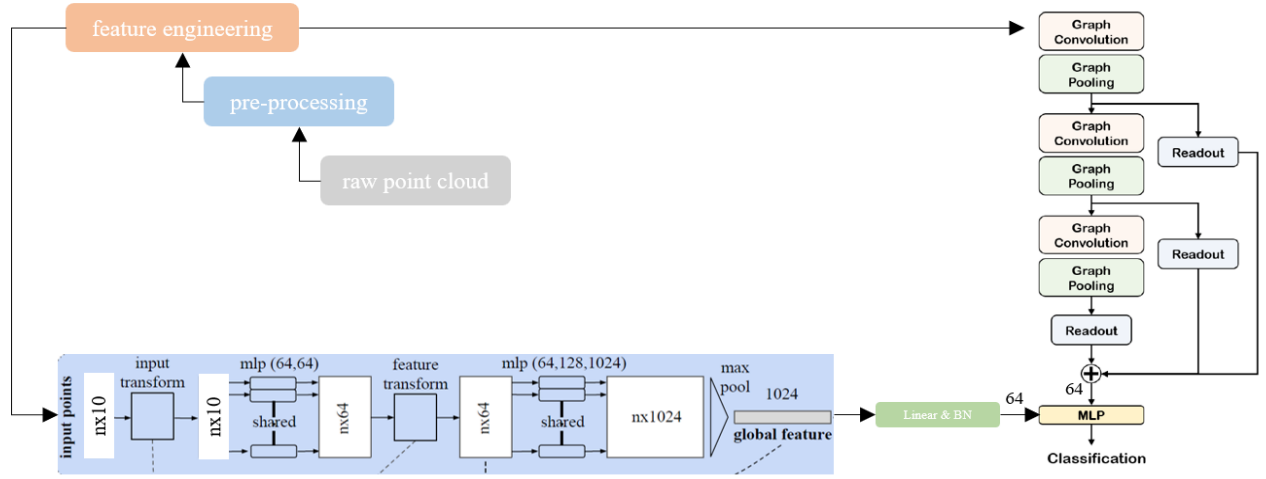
feature engineering

pre-processing

raw point cloud

Graph Convolution

Graph Pooling

Graph Convolution

Graph Pooling

Readout

Graph Convolution

Graph Pooling

Readout

Readout

input points

nx10

input transform

nx10

mlp (64,64)

shared

nx64

feature transform

nx64

mlp (64,128,1024)

shared

nx1024

max pool

1024

global feature

Linear & BN

64

64

MLP

Classification